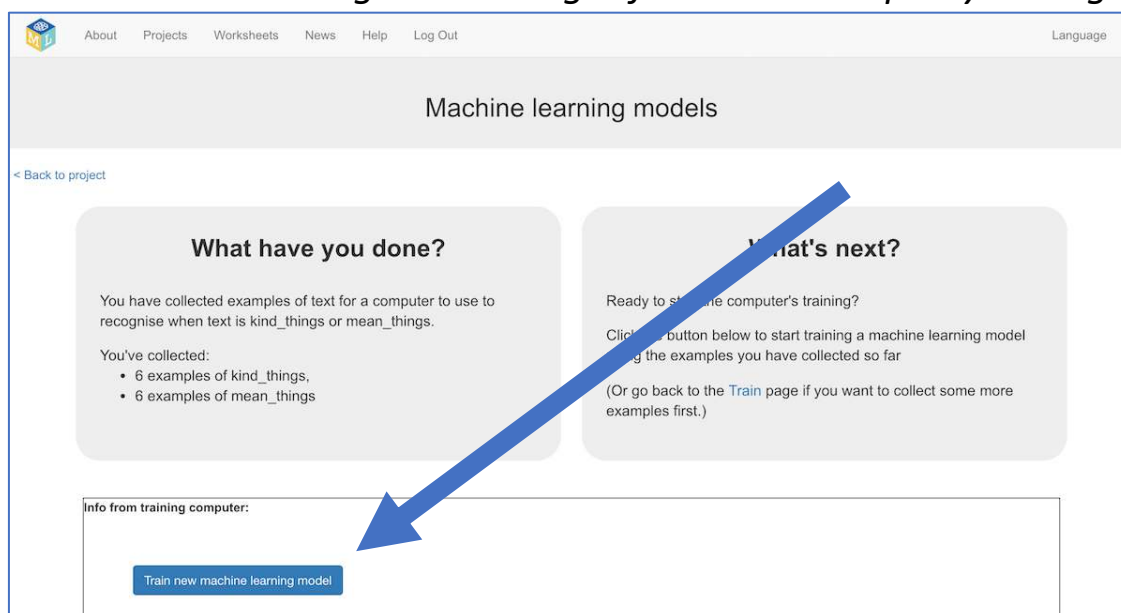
About Projects Worksheets News Help Log Out Language

Machine learning models

< Back to project

What have you done?

You have collected examples of text for a computer to use to recognise when text is kind_things or mean_things.

You've collected:

- 6 examples of kind_things,
- 6 examples of mean_things

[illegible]hat's next?

Ready to st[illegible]e computer's training?

Click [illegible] button below to start training a machine learning model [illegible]g the examples you have collected so far

(Or go back to the Train page if you want to collect some more examples first.)

Info from training computer:

Train new machine learning model